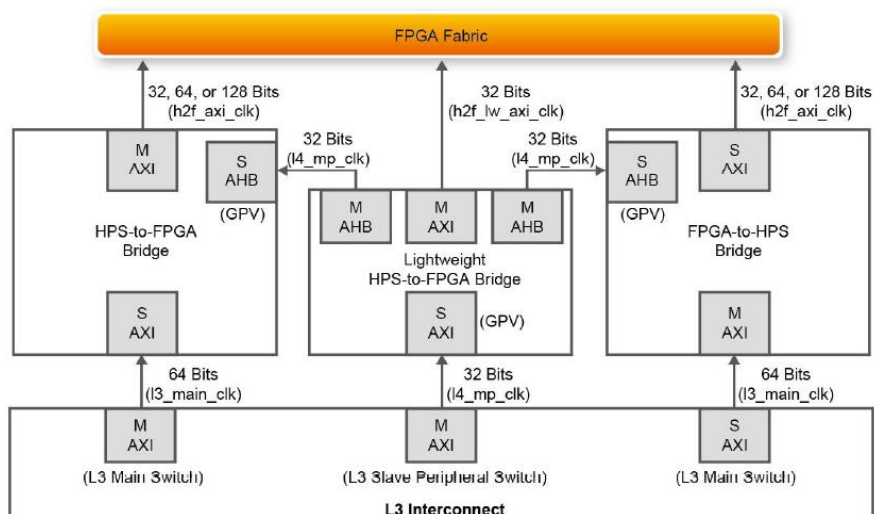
FPGA Fabric

32, 64, or 128 Bits
(h2f_axi_clk)

32 Bits
(h2f_lw_axi_clk)

32, 64, or 128 Bits
(h2f_axi_clk)

32 Bits
(l4_mp_clk)

32 Bits
(l4_mp_clk)

M
AXI

S
AHB

(GPV)

HPS-to-FPGA
Bridge

S
AXI

M
AHB

M
AXI

M
AHB

Lightweight
HPS-to-FPGA Bridge

S
AXI

(GPV)

S
AHB

(GPV)

S
AXI

FPGA-to-HPS
Bridge

M
AXI

64 Bits
(l3_main_clk)

32 Bits
(l4_mp_clk)

64 Bits
(l3_main_clk)

M
AXI

(L3 Main Switch)

M
AXI

(L3 Slave Peripheral Switch)

S
AXI

(L3 Main Switch)

L3 Interconnect